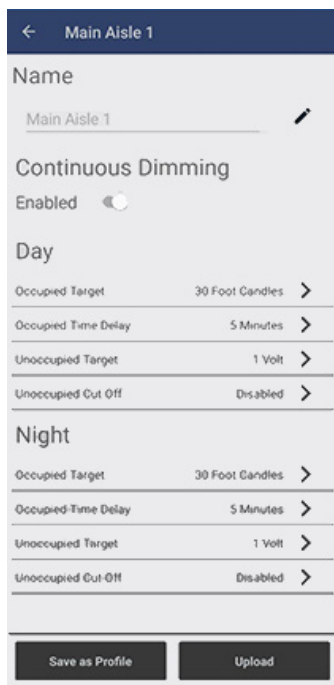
Main Aisle 1

Name

Main Aisle 1

Continuous Dimming

Enabled

Day

| | |
|---|---|
| Occupied Target | 30 Foot Candles |
| Occupied Time Delay | 5 Minutes |
| Unoccupied Target | 1 Volt |
| Unoccupied Cut Off | Disabled |

Night

| | |
|---|---|
| Occupied Target | 30 Foot Candles |
| Occupied Time Delay | 5 Minutes |
| Unoccupied Target | 1 Volt |
| Unoccupied Cut Off | Disabled |

Save as Profile

Upload